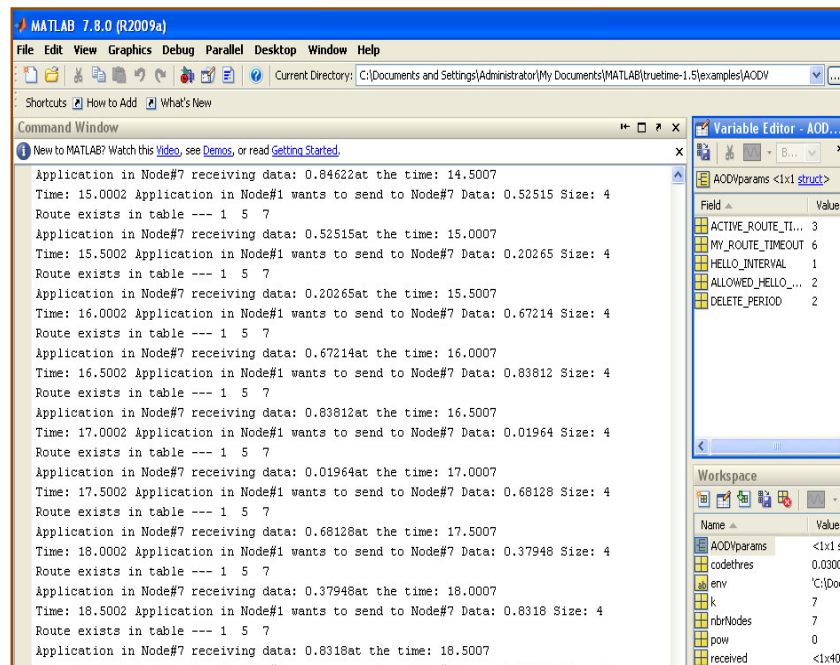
MATLAB 7.8.0 (R2009a)

File Edit View Graphics Debug Parallel Desktop Window Help

Current Directory: C:\Documents and Settings\Administrator\My Documents\MATLAB\truetime-1.5\examples\AODV

Shortcuts How to Add What's New

Command Window

New to MATLAB? Watch this Video, see Demos, or read Getting Started.

Application in Node#7 receiving data: 0.84622at the time: 14.5007
Time: 15.0002 Application in Node#1 wants to send to Node#7 Data: 0.52515 Size: 4
Route exists in table --- 1 5 7
Application in Node#7 receiving data: 0.52515at the time: 15.0007
Time: 15.5002 Application in Node#1 wants to send to Node#7 Data: 0.20265 Size: 4
Route exists in table --- 1 5 7
Application in Node#7 receiving data: 0.20265at the time: 15.5007
Time: 16.0002 Application in Node#1 wants to send to Node#7 Data: 0.67214 Size: 4
Route exists in table --- 1 5 7
Application in Node#7 receiving data: 0.67214at the time: 16.0007
Time: 16.5002 Application in Node#1 wants to send to Node#7 Data: 0.83812 Size: 4
Route exists in table --- 1 5 7
Application in Node#7 receiving data: 0.83812at the time: 16.5007
Time: 17.0002 Application in Node#1 wants to send to Node#7 Data: 0.01964 Size: 4
Route exists in table --- 1 5 7
Application in Node#7 receiving data: 0.01964at the time: 17.0007
Time: 17.5002 Application in Node#1 wants to send to Node#7 Data: 0.68128 Size: 4
Route exists in table --- 1 5 7
Application in Node#7 receiving data: 0.68128at the time: 17.5007
Time: 18.0002 Application in Node#1 wants to send to Node#7 Data: 0.37948 Size: 4
Route exists in table --- 1 5 7
Application in Node#7 receiving data: 0.37948at the time: 18.0007
Time: 18.5002 Application in Node#1 wants to send to Node#7 Data: 0.8318 Size: 4
Route exists in table --- 1 5 7
Application in Node#7 receiving data: 0.8318at the time: 18.5007

Variable Editor - AOD...

B...

AODVparams <1x1 struct>

| Field | Value |
|---|---|
| ACTIVE_ROUTE_TI... | 3 |
| MY_ROUTE_TIMEOUT | 6 |
| HELLO_INTERVAL | 1 |
| ALLOWED_HELLO_... | 2 |
| DELETE_PERIOD | 2 |

Workspace

| Name | Value |
|---|---|
| AODVparams | <1x1 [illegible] |
| codethres | 0.030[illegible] |
| env | 'C:\Do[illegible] |
| k | 7 |
| nbrNodes | 7 |
| pow | 0 |
| received | <1x40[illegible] |